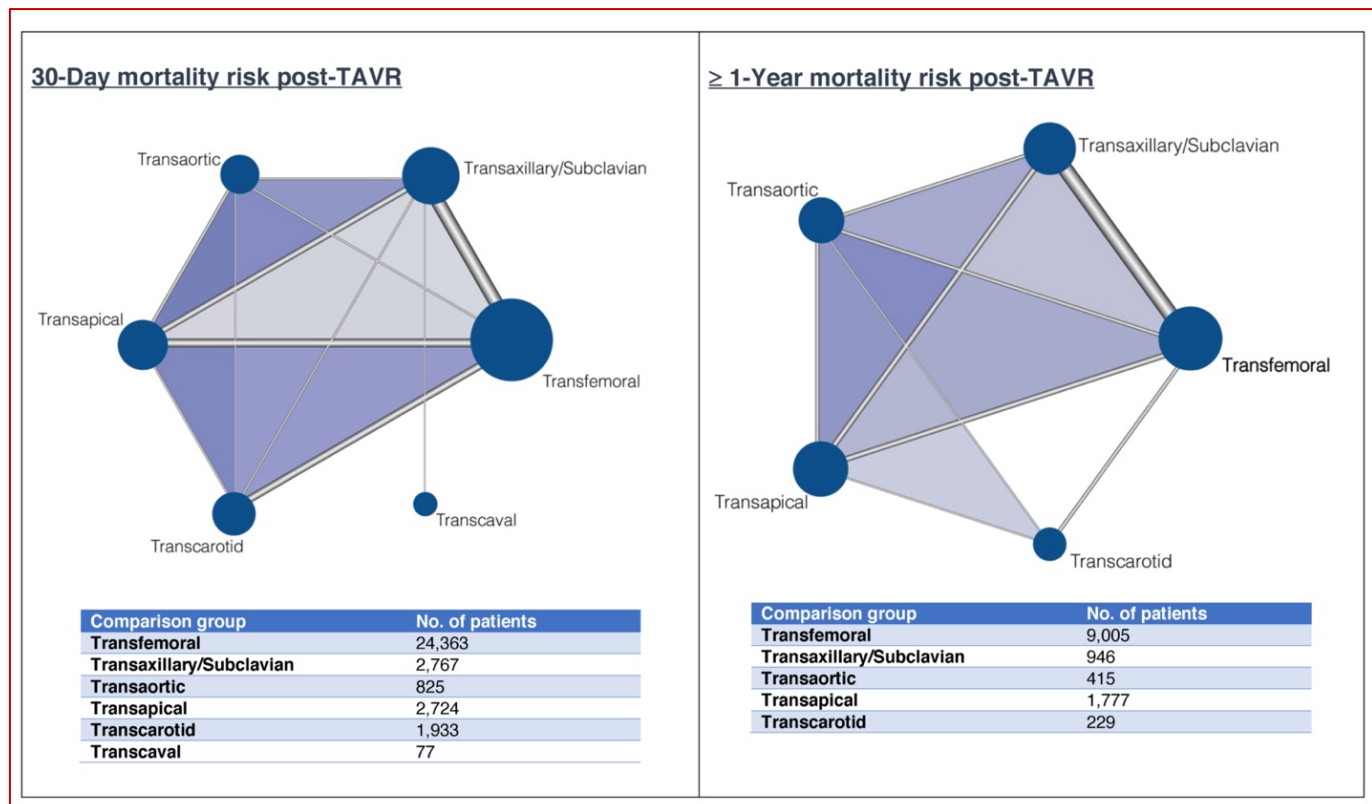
30-Day mortality risk post-TAVR

Transaortic
Transaxillary/Subclavian
Transapical
Transfemoral
Transcarotid
Transcaval

| Comparison group | No. of patients |
|---|---|
| Transfemoral | 24,363 |
| Transaxillary/Subclavian | 2,767 |
| Transaortic | 825 |
| Transapical | 2,724 |
| Transcarotid | 1,933 |
| Transcaval | 77 |

≥ 1-Year mortality risk post-TAVR

Transaxillary/Subclavian
Transaortic
Transfemoral
Transapical
Transcarotid

| Comparison group | No. of patients |
|---|---|
| Transfemoral | 9,005 |
| Transaxillary/Subclavian | 946 |
| Transaortic | 415 |
| Transapical | 1,777 |
| Transcarotid | 229 |